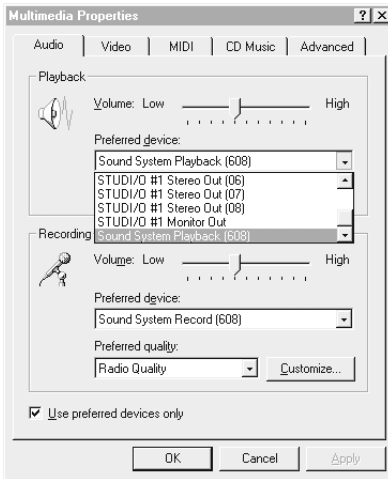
Multimedia Properties ? X

Audio | Video | MIDI | CD Music | Advanced

Playback

Volume: Low High

Preferred device:

Sound System Playback (608)

STUDI/O #1 Stereo Out (06)
STUDI/O #1 Stereo Out (07)
STUDI/O #1 Stereo Out (08)
STUDI/O #1 Monitor Out
Sound System Playback (608)

Recording

Volume: Low High

Preferred device:

Sound System Record (608)

Preferred quality:

Radio Quality

Customize...

Use preferred devices only

OK Cancel Apply